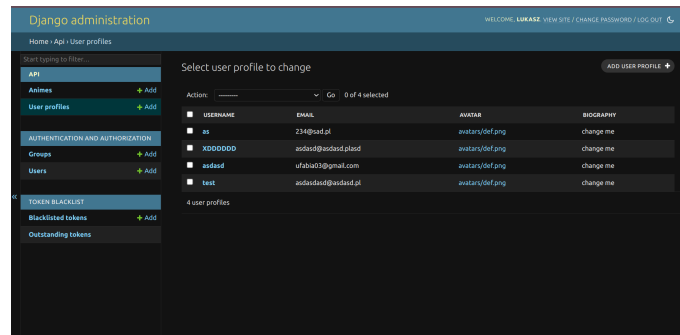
Django administration

WELCOME, LUKASZ. VIEW SITE / CHANGE PASSWORD / LOG OUT

Home › Api › User profiles

Start typing to filter...

API

Animes + Add

User profiles + Add

AUTHENTICATION AND AUTHORIZATION

Groups + Add

Users + Add

«

TOKEN BLACKLIST

Blacklisted tokens + Add

Outstanding tokens

Select user profile to change

ADD USER PROFILE +

Action: --------- Go 0 of 4 selected

| | USERNAME | EMAIL | AVATAR | BIOGRAPHY |
|---|---|---|---|---|
| | as | 234@sad.pl | avatars/def.png | change me |
| | XDDDDDD | asdasd@asdasd.plasd | avatars/def.png | change me |
| | asdasd | ufabia03@gmail.com | avatars/def.png | change me |
| | test | asdasdasd@asdasd.pl | avatars/def.png | change me |

4 user profiles